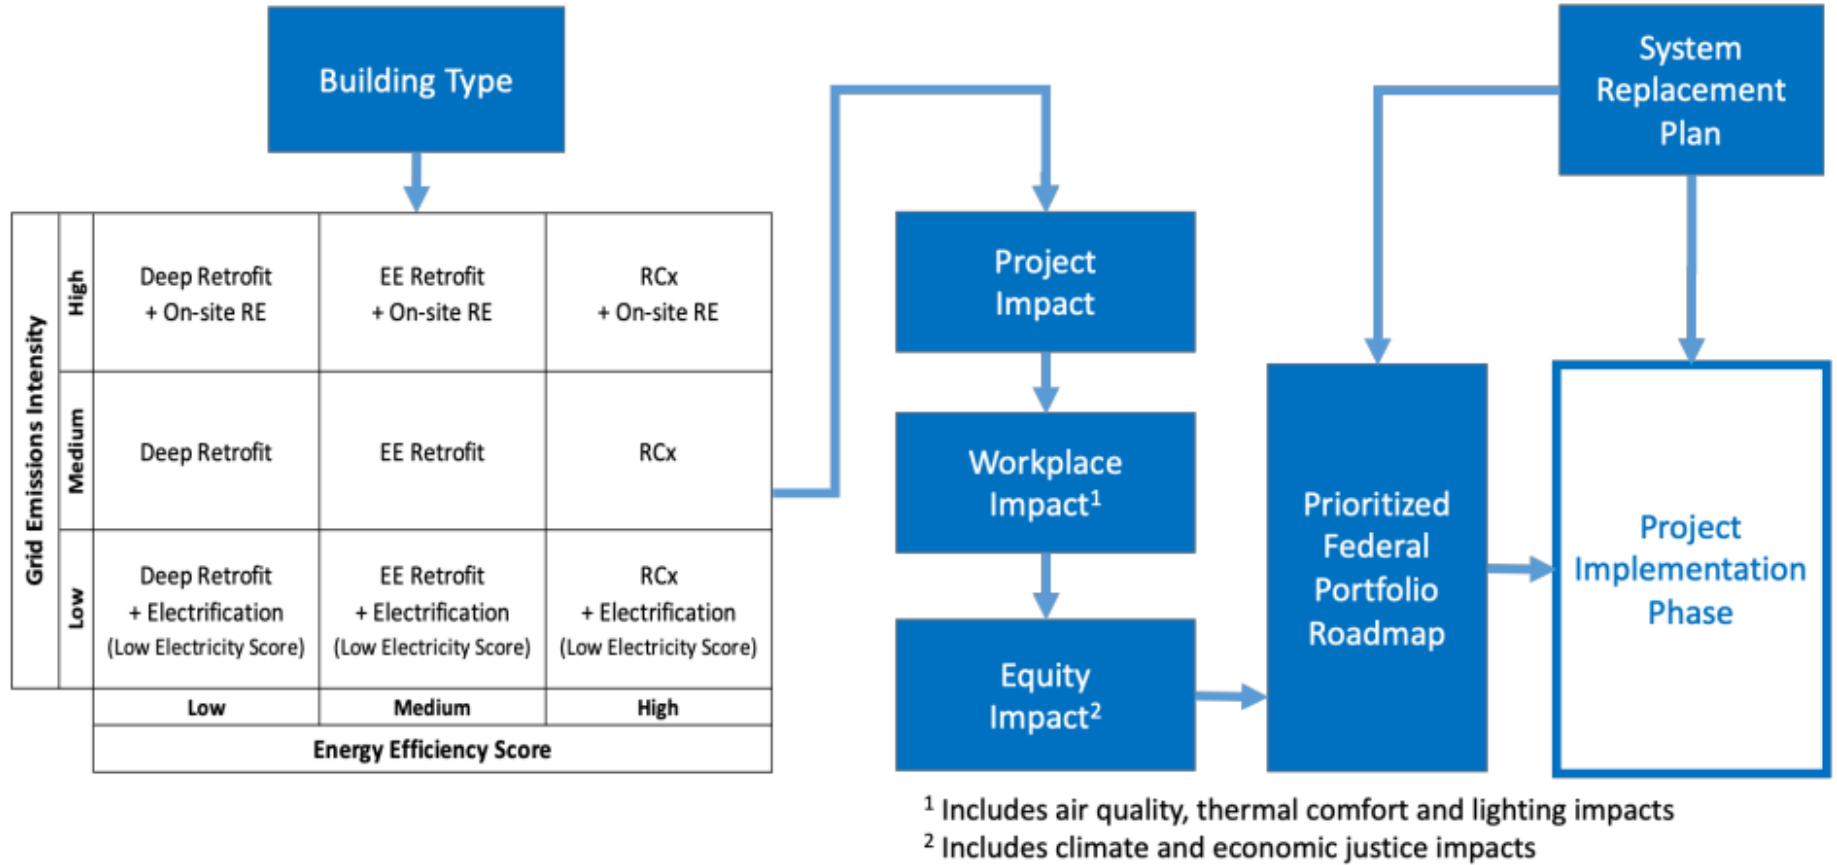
Building Type

Grid Emissions Intensity

| | | | |
|---|---|---|---|
| High | Deep Retrofit + On-site RE | EE Retrofit + On-site RE | RCx + On-site RE |
| Medium | Deep Retrofit | EE Retrofit | RCx |
| Low | Deep Retrofit + Electrification (Low Electricity Score) | EE Retrofit + Electrification (Low Electricity Score) | RCx + Electrification (Low Electricity Score) |
| | Low | Medium | High |

Energy Efficiency Score

Project Impact

Workplace Impact$^1$

Equity Impact$^2$

System Replacement Plan

Prioritized Federal Portfolio Roadmap

Project Implementation Phase

$^1$ Includes air quality, thermal comfort and lighting impacts
$^2$ Includes climate and economic justice impacts